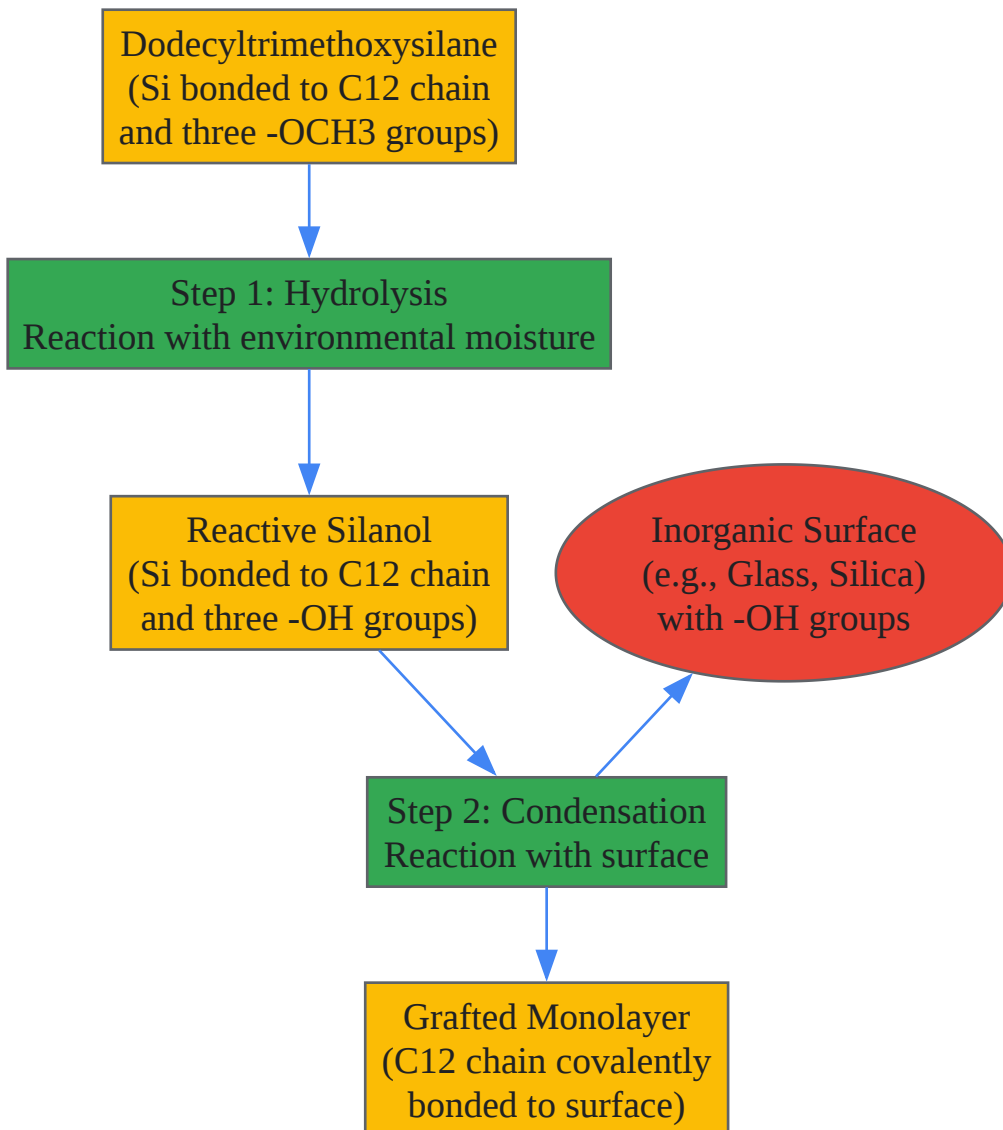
Dodecyltrimethoxysilane
(Si bonded to C12 chain and three -OCH3 groups)

Step 1: Hydrolysis
Reaction with environmental moisture

Reactive Silanol
(Si bonded to C12 chain and three -OH groups)

Inorganic Surface
(e.g., Glass, Silica)
with -OH groups

Step 2: Condensation
Reaction with surface

Grafted Monolayer
(C12 chain covalently bonded to surface)